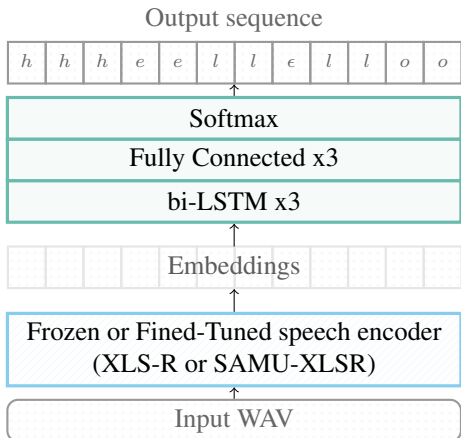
Output sequence

| $h$ | $h$ | $h$ | $e$ | $e$ | $l$ | $l$ | $\epsilon$ | $l$ | $l$ | $o$ | $o$ |
|---|---|---|---|---|---|---|---|---|---|---|---|

Softmax

Fully Connected x3

bi-LSTM x3

Embeddings

Frozen or Fined-Tuned speech encoder (XLS-R or SAMU-XLSR)

Input WAV